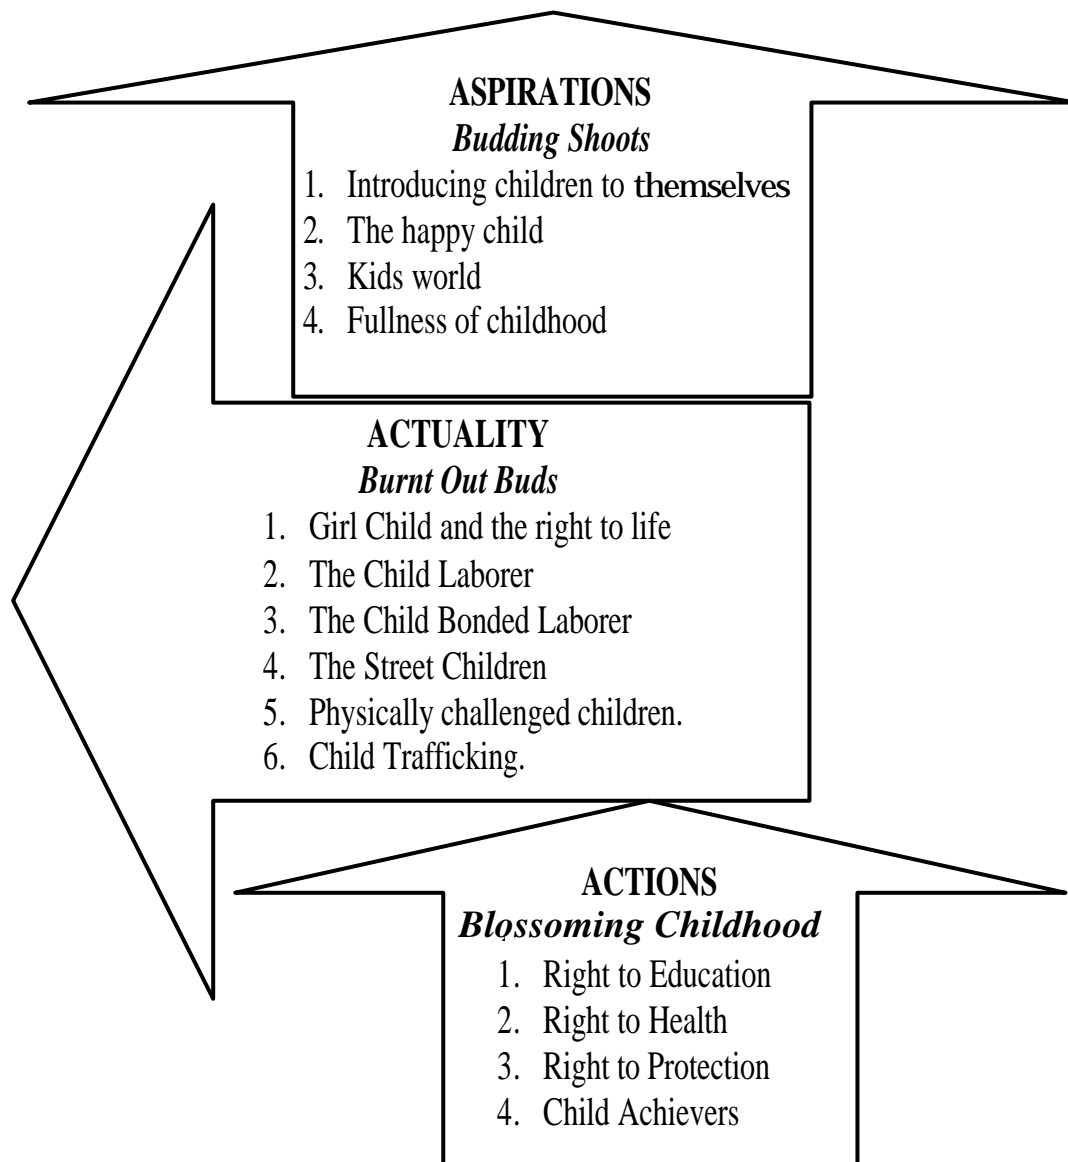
ASPIRATIONS
*Budding Shoots*

1. Introducing children to themselves
2. The happy child
3. Kids world
4. Fullness of childhood

ACTUALITY
*Burnt Out Buds*

1. Girl Child and the right to life
2. The Child Laborer
3. The Child Bonded Laborer
4. The Street Children
5. Physically challenged children.
6. Child Trafficking.

ACTIONS
*Blossoming Childhood*

1. Right to Education
2. Right to Health
3. Right to Protection
4. Child Achievers